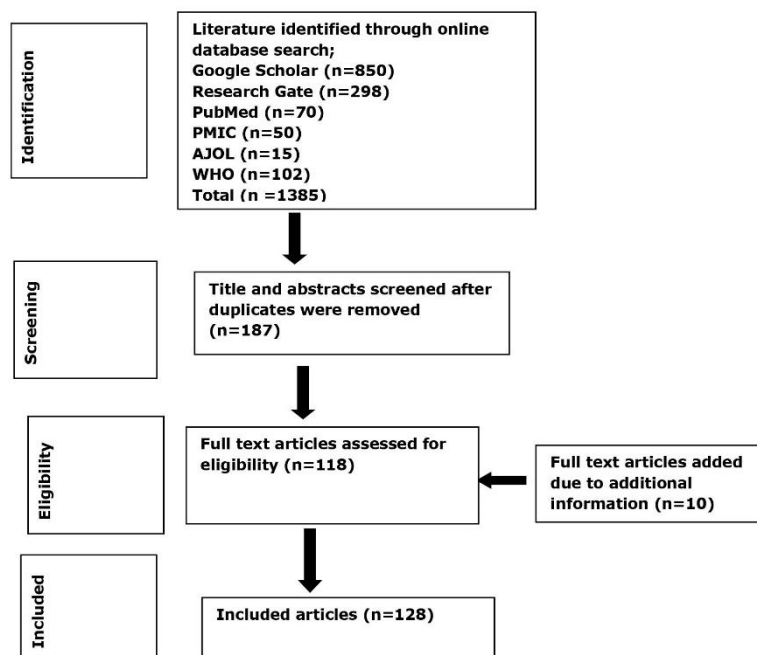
Identification

Literature identified through online database search;
Google Scholar (n=850)
Research Gate (n=298)
PubMed (n=70)
PMIC (n=50)
AJOL (n=15)
WHO (n=102)
Total (n =1385)

Screening

Title and abstracts screened after duplicates were removed (n=187)

Eligibility

Full text articles assessed for eligibility (n=118)

Full text articles added due to additional information (n=10)

Included

Included articles (n=128)